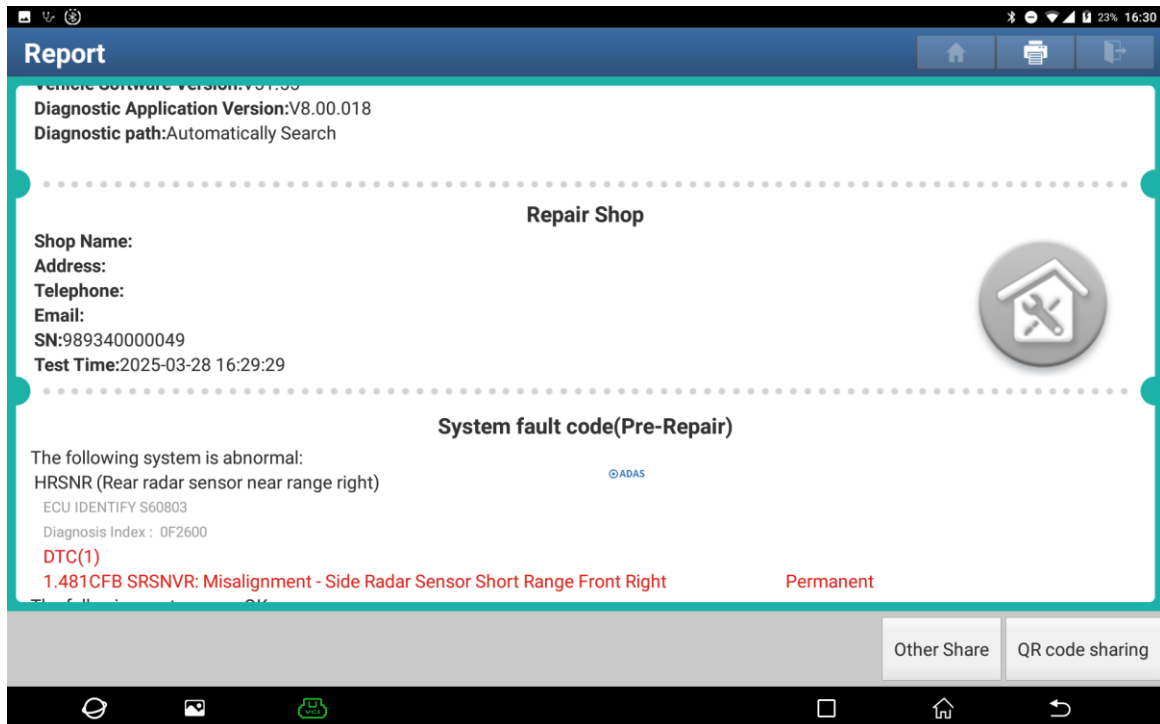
23% 16:30

Report

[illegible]
Diagnostic Application Version:V8.00.018
Diagnostic path:Automatically Search

Repair Shop

Shop Name:
Address:
Telephone:
Email:
SN:989340000049
Test Time:2025-03-28 16:29:29

System fault code(Pre-Repair)

The following system is abnormal:
HRSNR (Rear radar sensor near range right)
ADAS
ECU IDENTIFY S60803
Diagnosis Index : 0F2600
DTC(1)
1.481CFB SRSNVR: Misalignment - Side Radar Sensor Short Range Front Right Permanent
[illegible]

Other Share
QR code sharing

VCI